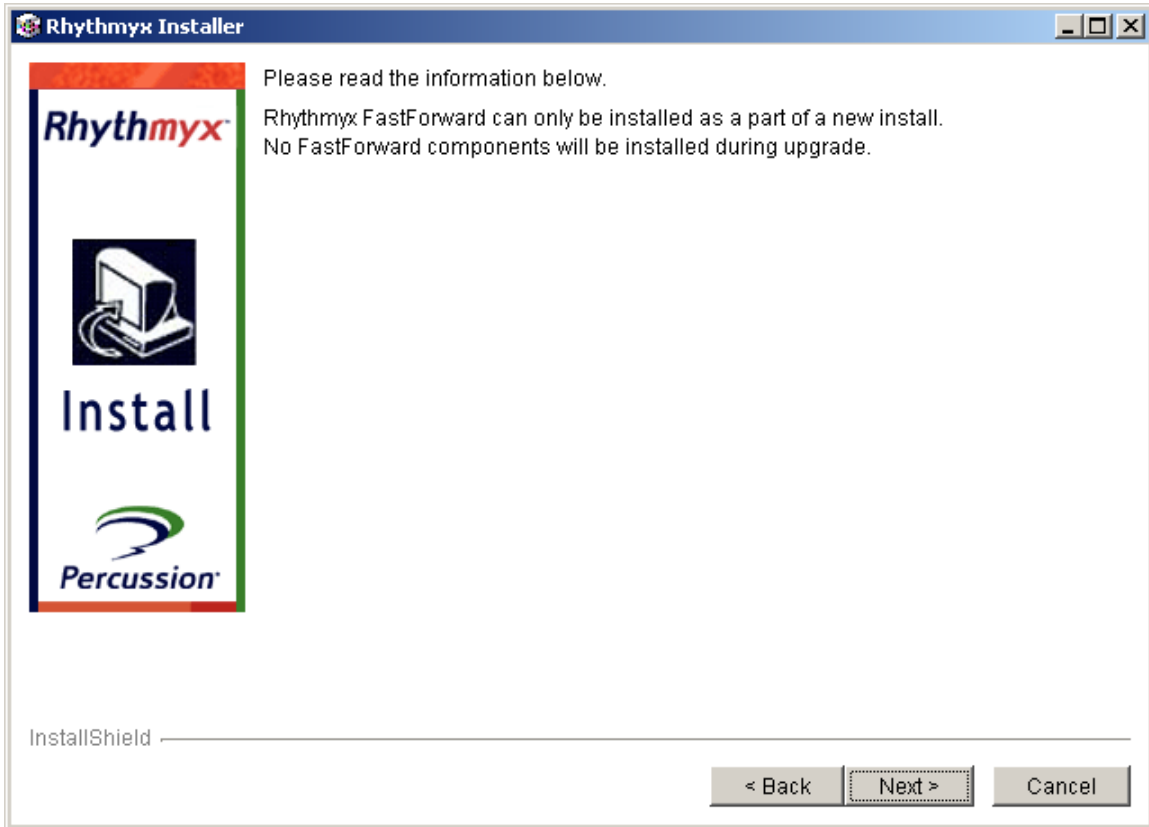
Rhythmyx Installer

Rhythmyx

Install

Percussion

Please read the information below.

Rhythmyx FastForward can only be installed as a part of a new install. No FastForward components will be installed during upgrade.

InstallShield

< Back
Next >
Cancel